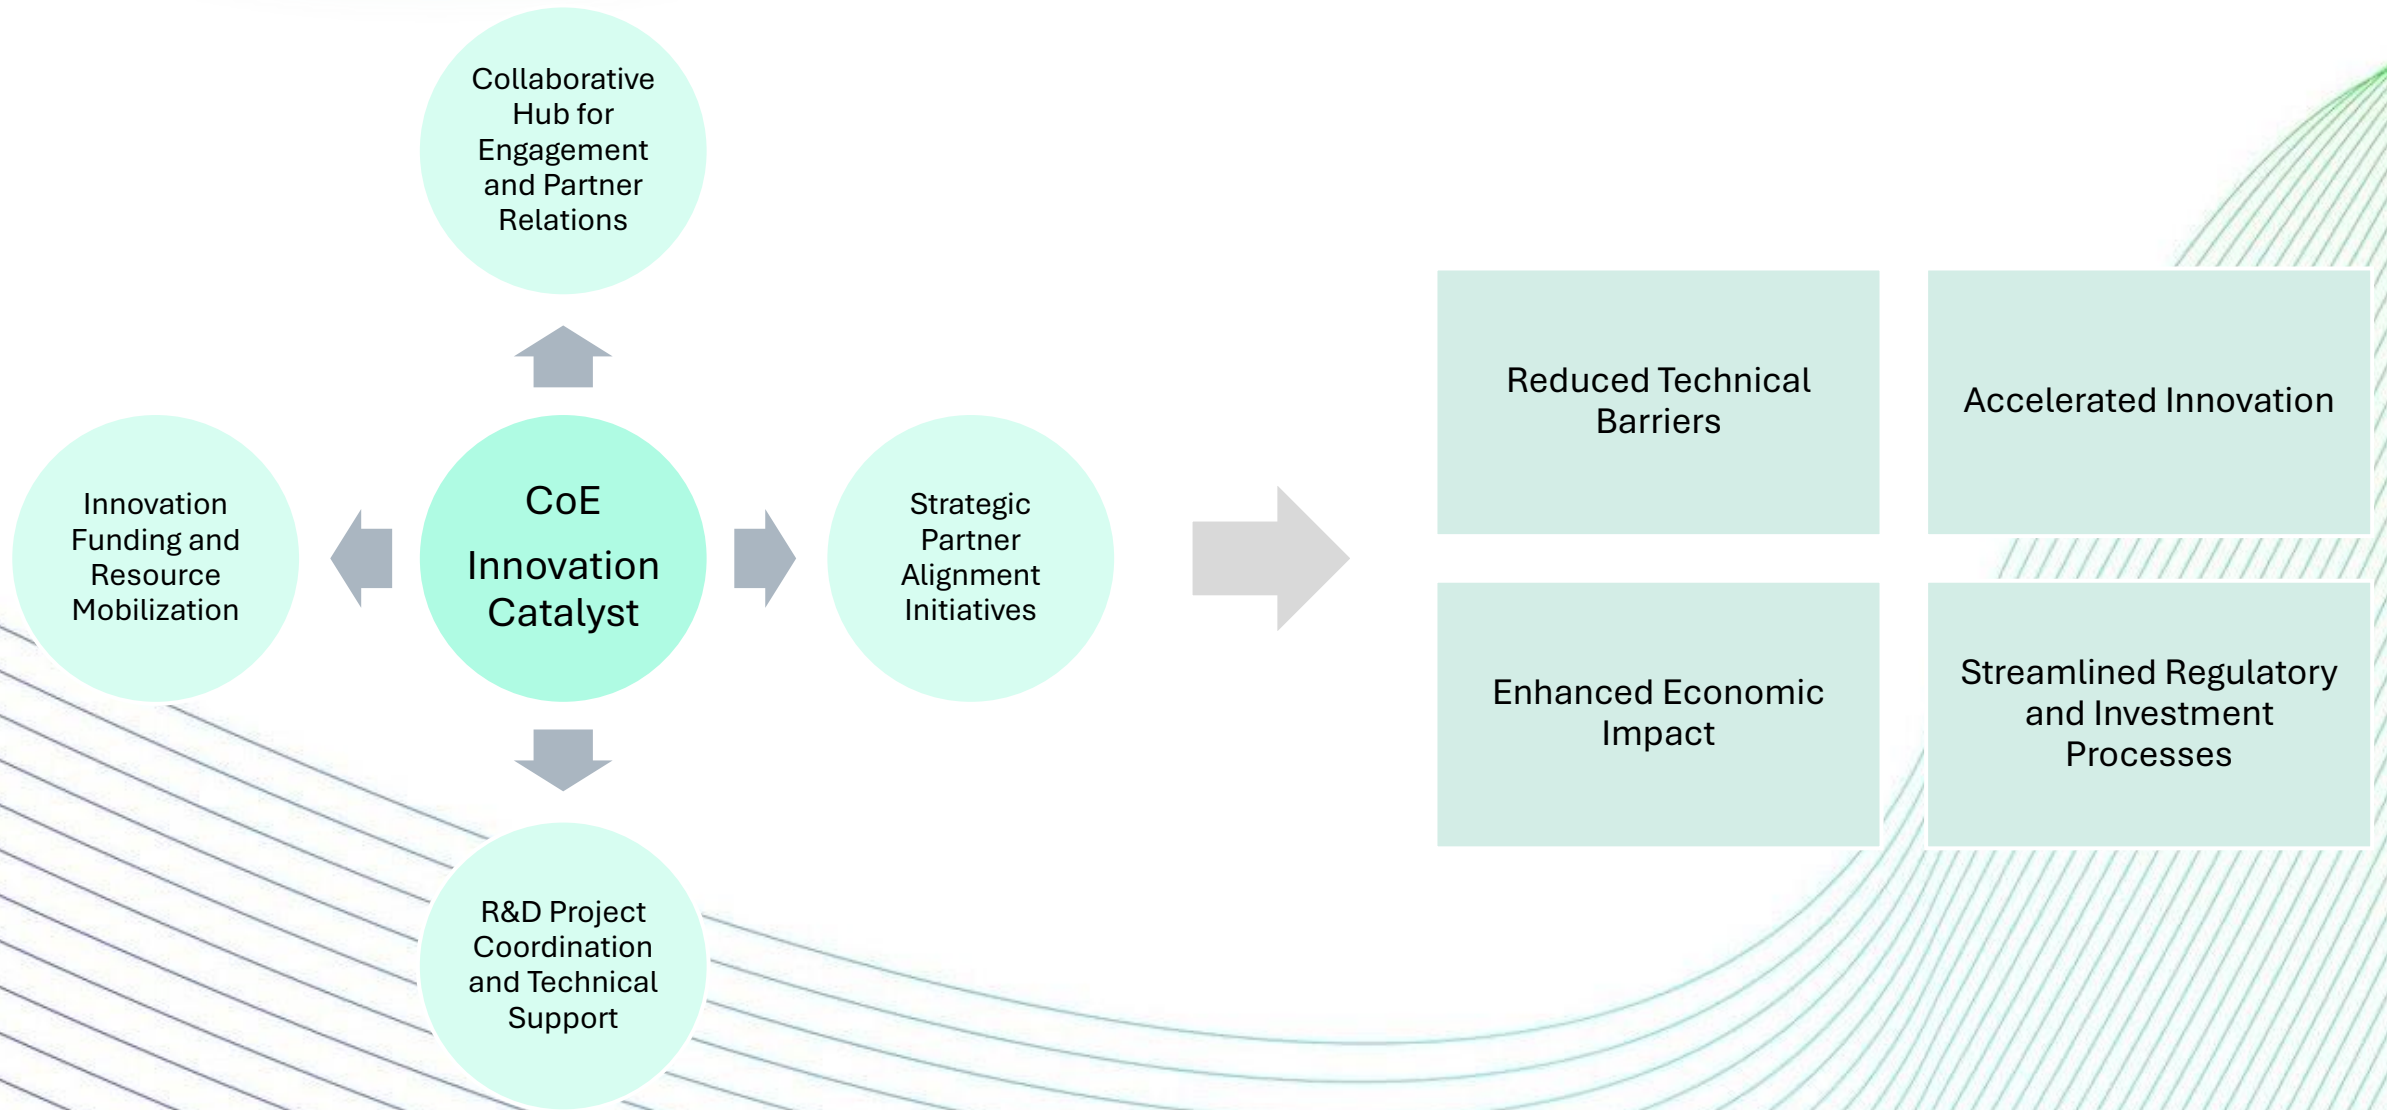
Collaborative Hub for Engagement and Partner Relations

Innovation Funding and Resource Mobilization

CoE

Innovation Catalyst

Strategic Partner Alignment Initiatives

R&D Project Coordination and Technical Support

Reduced Technical Barriers

Accelerated Innovation

Enhanced Economic Impact

Streamlined Regulatory and Investment Processes